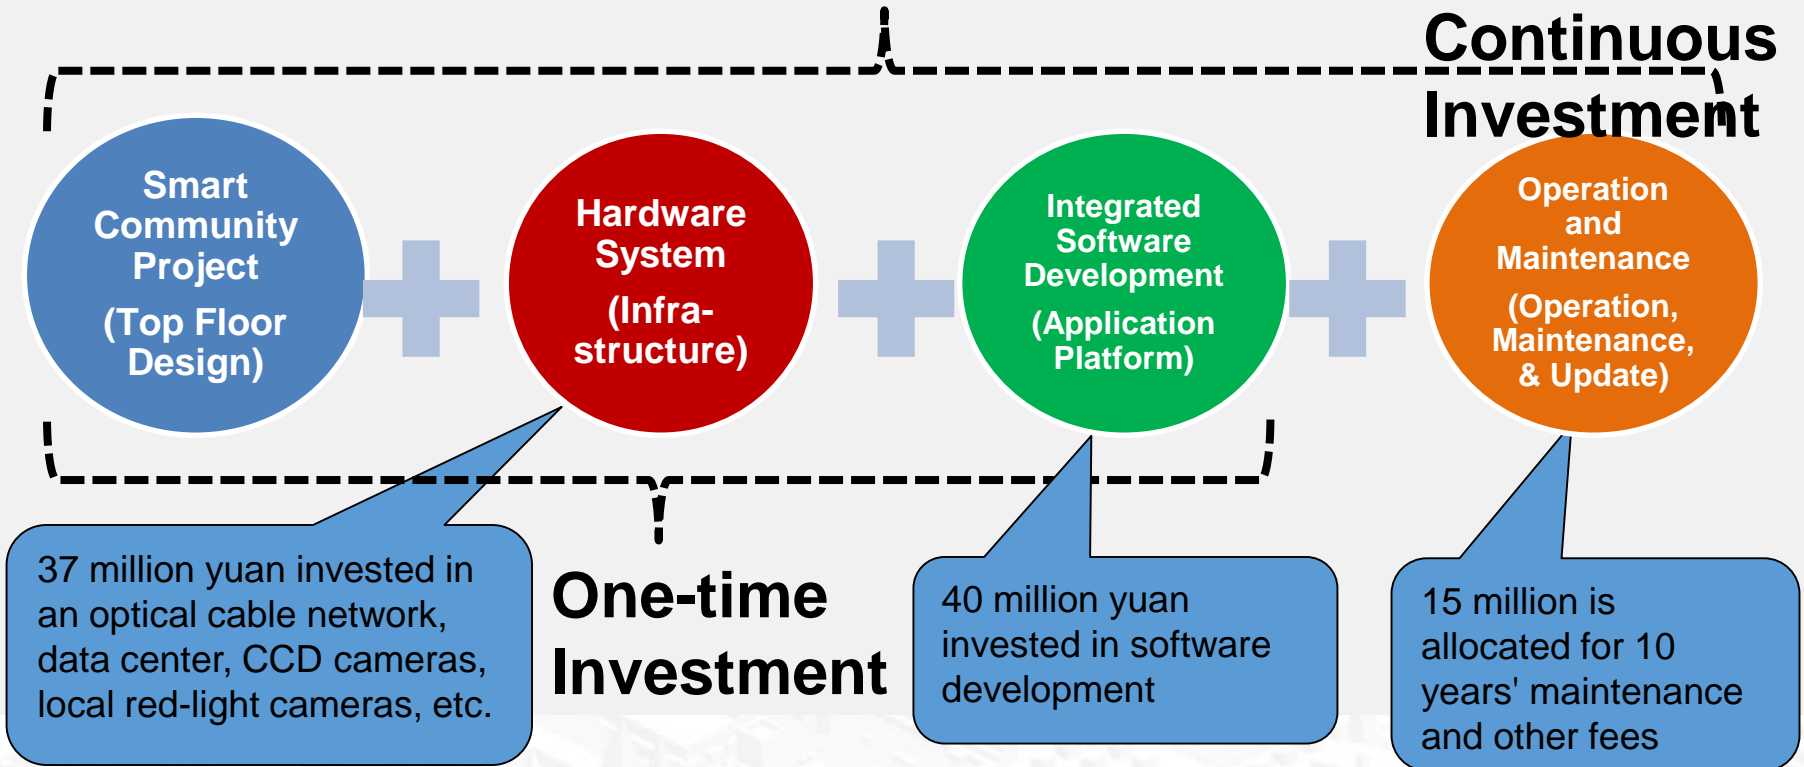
Continuous Investment

Smart Community Project

(Top Floor Design)

Hardware System

(Infra-structure)

Integrated Software Development

(Application Platform)

Operation and Maintenance

(Operation, Maintenance, & Update)

37 million yuan invested in an optical cable network, data center, CCD cameras, local red-light cameras, etc.

One-time Investment

40 million yuan invested in software development

15 million is allocated for 10 years' maintenance and other fees